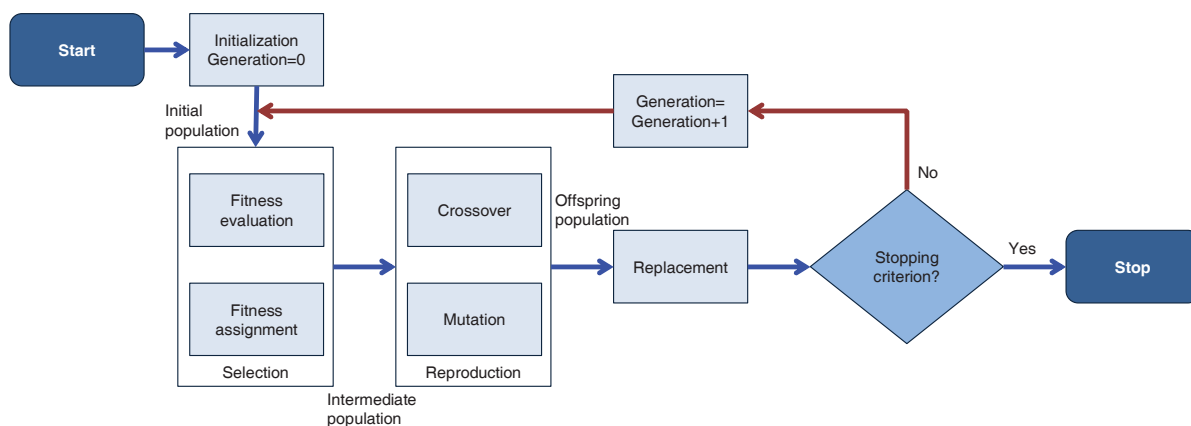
Start

Initialization
Generation=0

Generation=
Generation+1

Initial
population

Fitness
evaluation

Fitness
assignment

Selection

Crossover

Mutation

Reproduction

Intermediate
population

Offspring
population

Replacement

No

Stopping
criterion?

Yes

Stop